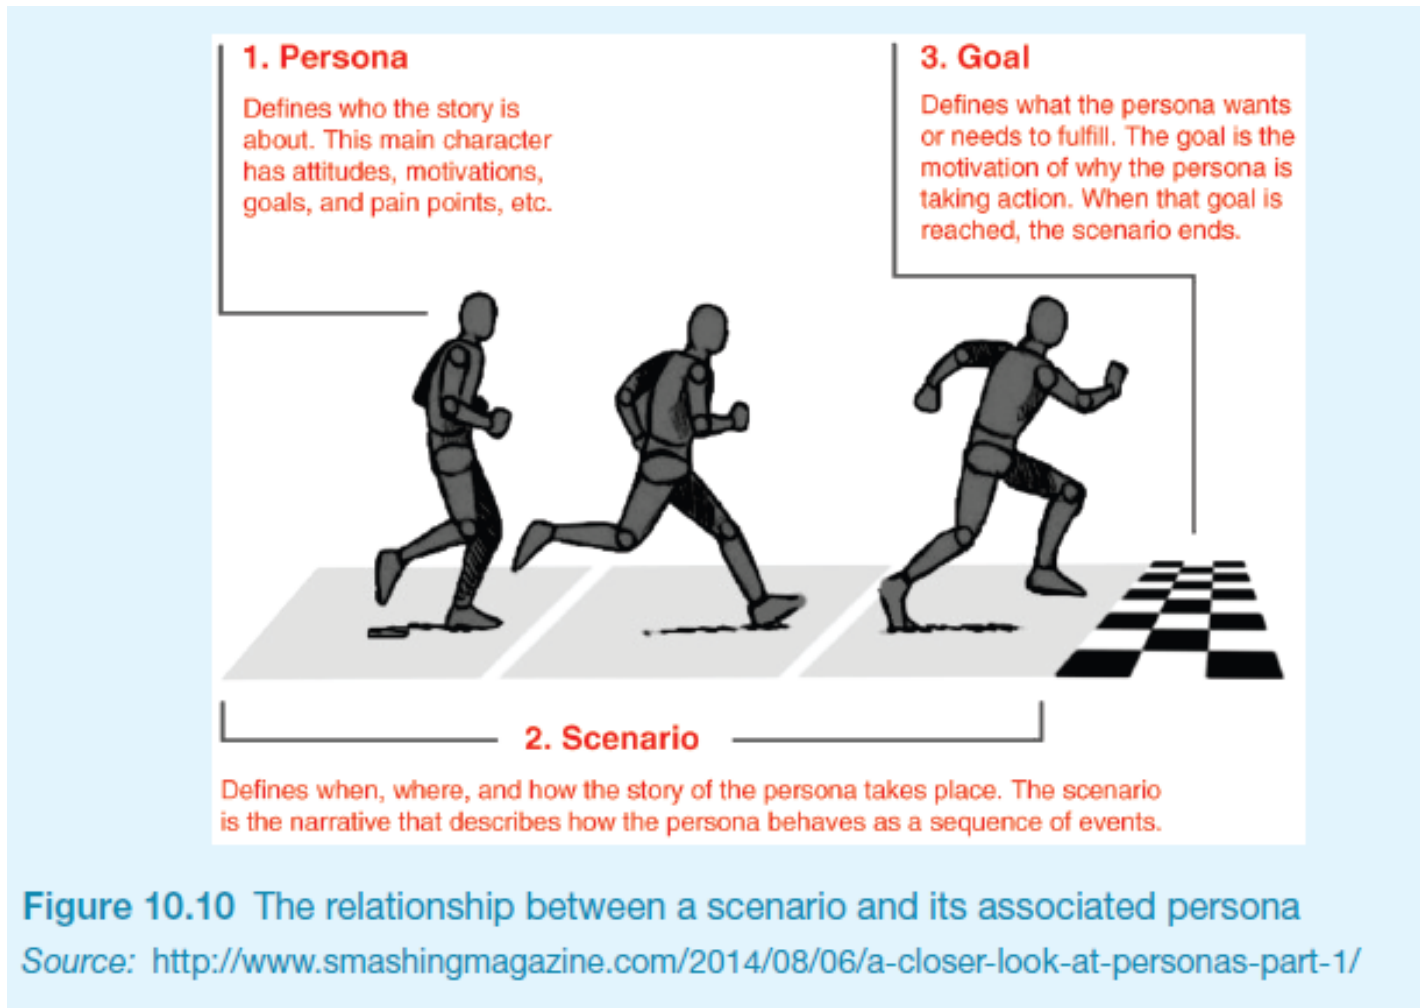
1. Persona

Defines who the story is about. This main character has attitudes, motivations, goals, and pain points, etc.

3. Goal

Defines what the persona wants or needs to fulfill. The goal is the motivation of why the persona is taking action. When that goal is reached, the scenario ends.

2. Scenario

Defines when, where, and how the story of the persona takes place. The scenario is the narrative that describes how the persona behaves as a sequence of events.

Figure 10.10 The relationship between a scenario and its associated persona

Source: http://www.smashingmagazine.com/2014/08/06/a-closer-look-at-personas-part-1/